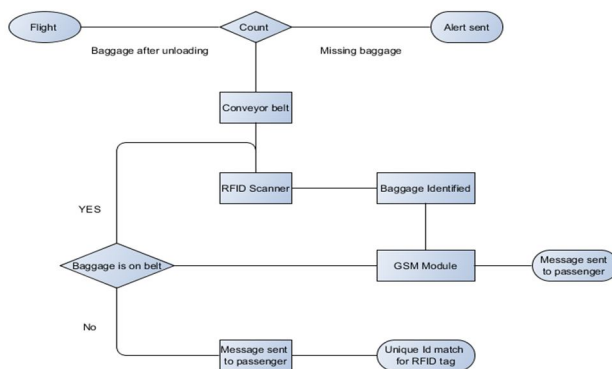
Flight

Count

Alert sent

Baggage after unloading

Missing baggage

Conveyor belt

RFID Scanner

Baggage Identified

YES

Baggage is on belt

GSM Module

Message sent to passenger

No

Message sent to passenger

Unique Id match for RFID tag